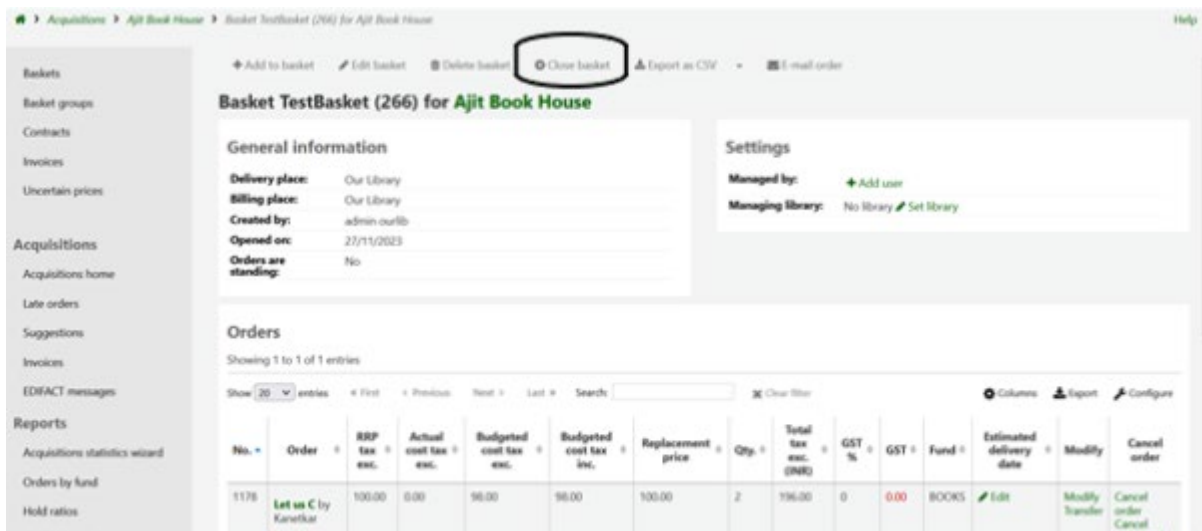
Acquisitions › Ajit Book House › Basket TestBasket (266) for Ajit Book House

Help

Baskets
Basket groups
Contracts
Invoices
Uncertain prices

Acquisitions
Acquisitions home
Late orders
Suggestions
Invoices
EDIFACT messages

Reports
Acquisitions statistics wizard
Orders by fund
Hold ratios

+ Add to basket | Edit basket | Delete basket | Close basket | Export as CSV | E-mail order

Basket TestBasket (266) for Ajit Book House

General information

Delivery place: Our Library
Billing place: Our Library
Created by: admin ourlib
Opened on: 27/11/2023
Orders are standing: No

Settings

Managed by: + Add user
Managing library: No library Set library

Orders

Showing 1 to 1 of 1 entries

Show 20 entries « First ‹ Previous Next › Last » Search: Clear filter

Columns Export Configure

| No. | Order | RRP tax exc. | Actual cost tax exc. | Budgeted cost tax exc. | Budgeted cost tax inc. | Replacement price | Qty. | Total tax exc. (INR) | GST % | GST | Fund | Estimated delivery date | Modify | Cancel order |
|---|---|---|---|---|---|---|---|---|---|---|---|---|---|---|
| 1176 | Let us C by Kanetkar | 100.00 | 0.00 | 98.00 | 98.00 | 100.00 | 2 | 196.00 | 0 | 0.00 | BOOKS | Edit | Modify Transfer | Cancel order Cancel |